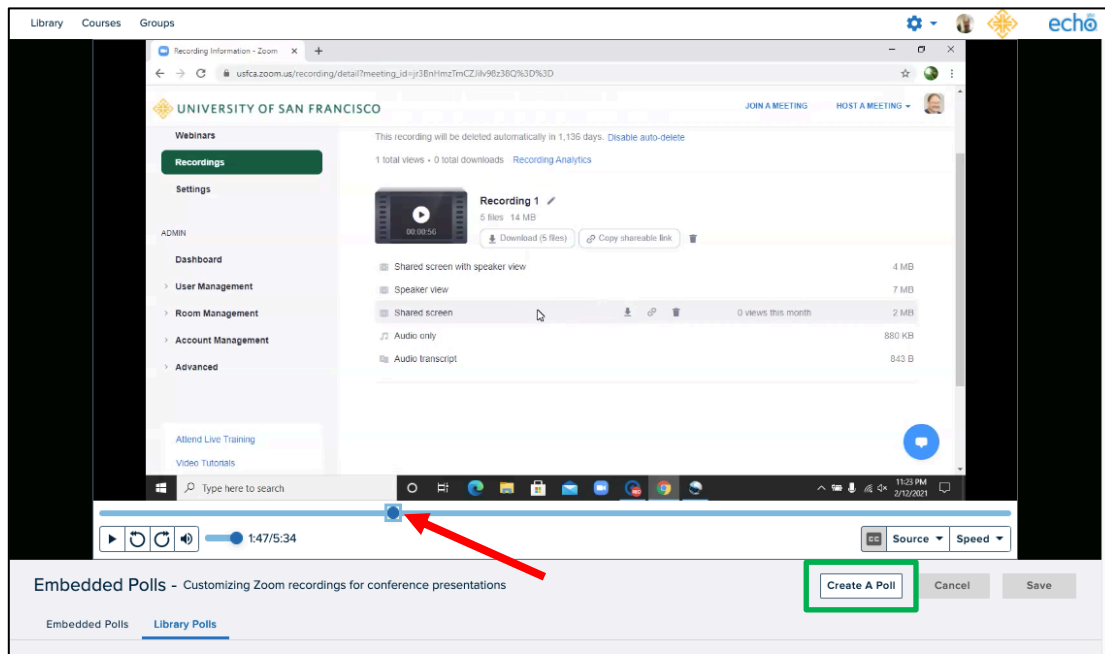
Library Courses Groups

echo

Recording Information - Zoom × +

usfca.zoom.us/recording/detail?meeting_id=jr3BnHmzTmCZJilv98z38Q%3D%3D

UNIVERSITY OF SAN FRANCISCO

JOIN A MEETING HOST A MEETING

Webinars

Recordings

Settings

ADMIN

Dashboard

User Management

Room Management

Account Management

Advanced

Attend Live Training

Video Tutorials

This recording will be deleted automatically in 1,136 days. Disable auto-delete

1 total views · 0 total downloads Recording Analytics

00:00:56

Recording 1

5 files 14 MB

Download (5 files) Copy shareable link

Shared screen with speaker view 4 MB

Speaker view 7 MB

Shared screen 0 views this month 2 MB

Audio only 880 KB

Audio transcript 843 B

Type here to search

11:23 PM 2/12/2021

1:47/5:34

Source Speed

Embedded Polls - Customizing Zoom recordings for conference presentations

Create A Poll Cancel Save

Embedded Polls Library Polls